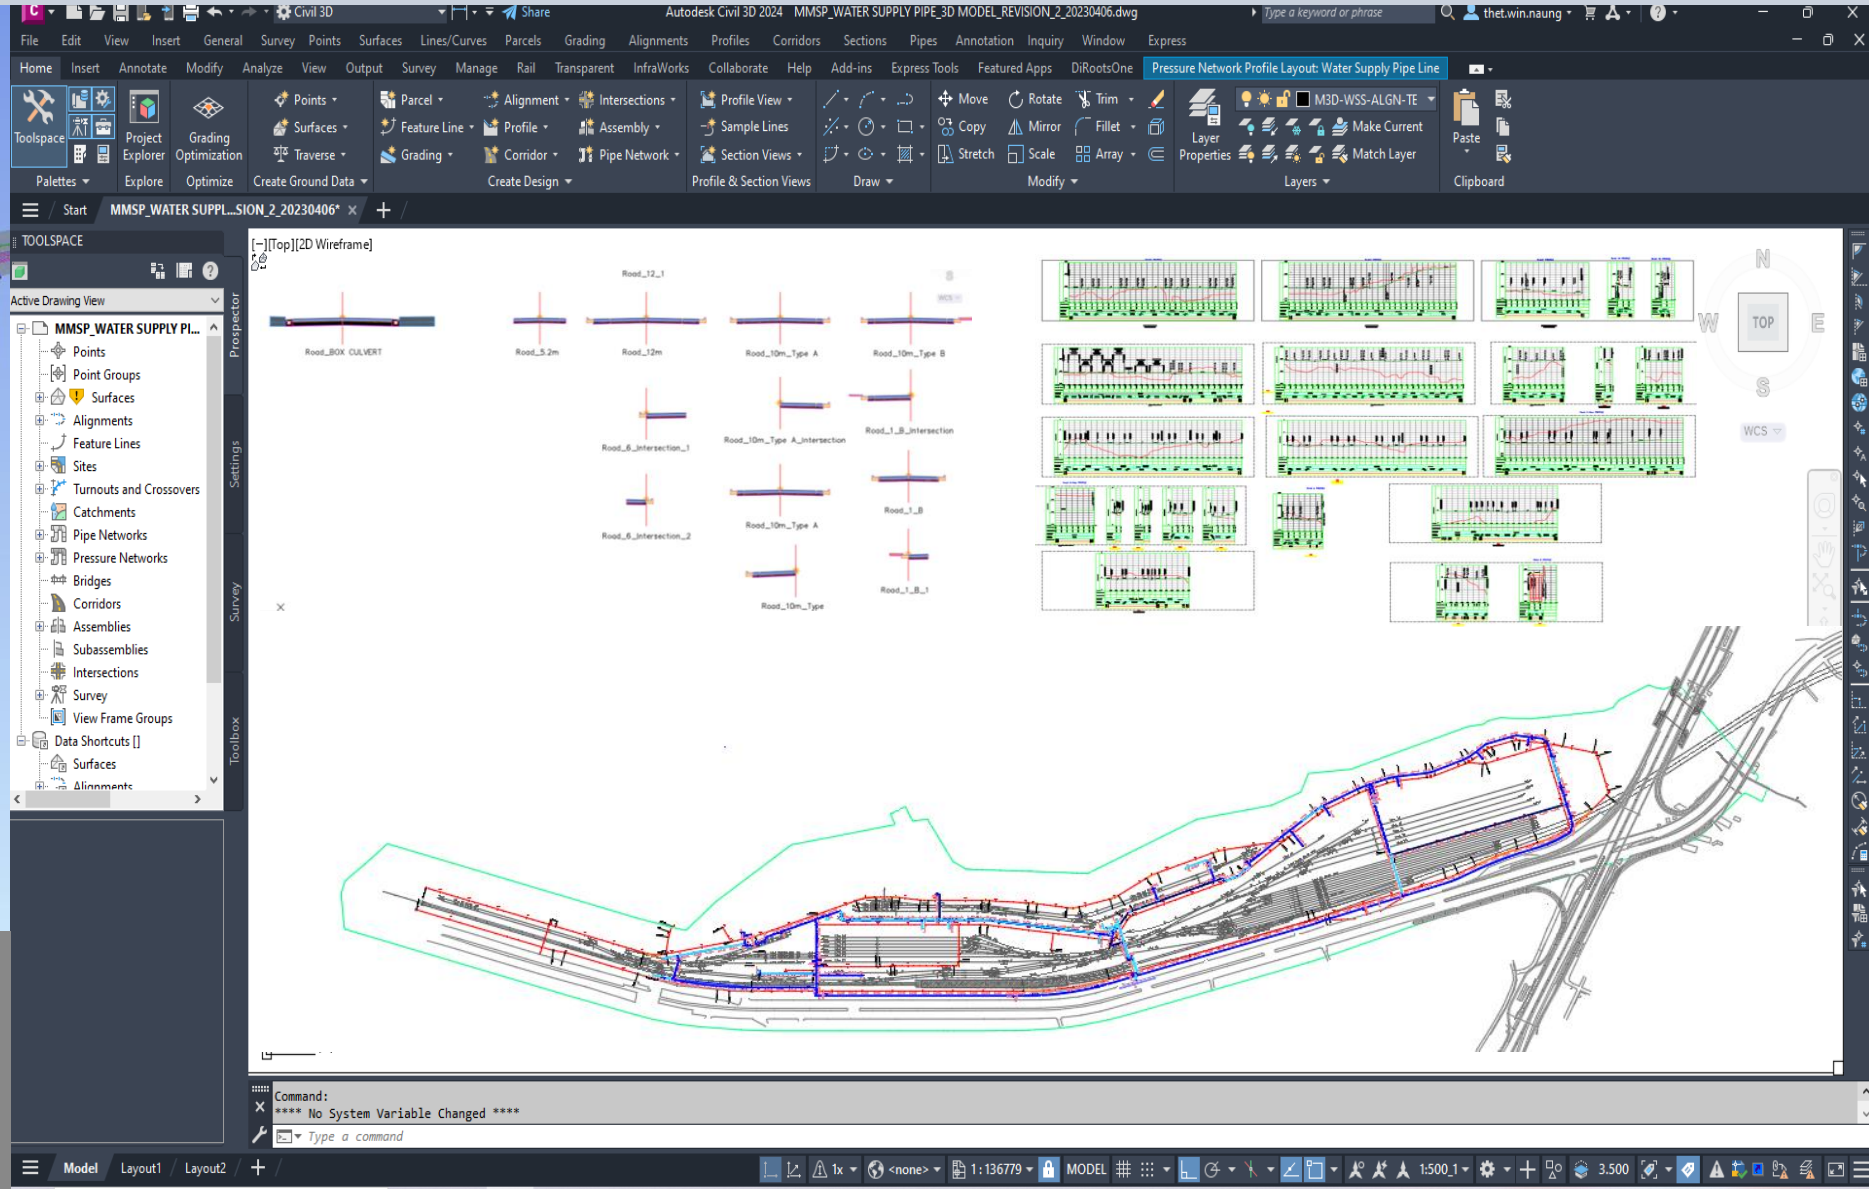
Civil 3D  Share  Autodesk Civil 3D 2024  MMSP_WATER SUPPLY PIPE_3D MODEL_REVISION_2_20230406.dwg  Type a keyword or phrase  thet.win.naung

File  Edit  View  Insert  General  Survey  Points  Surfaces  Lines/Curves  Parcels  Grading  Alignments  Profiles  Corridors  Sections  Pipes  Annotation  Inquiry  Window  Express

Home  Insert  Annotate  Modify  Analyze  View  Output  Survey  Manage  Rail  Transparent  InfraWorks  Collaborate  Help  Add-ins  Express Tools  Featured Apps  DiRootsOne  Pressure Network Profile Layout: Water Supply Pipe Line

Toolspace  Project Explorer  Grading Optimization  Points  Surfaces  Traverse  Parcel  Feature Line  Grading  Alignment  Profile  Corridor  Intersections  Assembly  Pipe Network  Profile View  Sample Lines  Section Views  Move  Rotate  Trim  Copy  Mirror  Fillet  Stretch  Scale  Array  Layer Properties  M3D-WSS-ALGN-TE  Make Current  Match Layer  Paste

Palettes  Explore  Optimize  Create Ground Data  Create Design  Profile & Section Views  Draw  Modify  Layers  Clipboard

Start  MMSP_WATER SUPPL...SION_2_20230406*

TOOLSPACE
Active Drawing View
MMSP_WATER SUPPLY PI...
Points
Point Groups
Surfaces
Alignments
Feature Lines
Sites
Turnouts and Crossovers
Catchments
Pipe Networks
Pressure Networks
Bridges
Corridors
Assemblies
Subassemblies
Intersections
Survey
View Frame Groups
Data Shortcuts []
Surfaces
Alignments

Prospector  Settings  Survey  Toolbox

[–][Top][2D Wireframe]

Road_12_1
Road_BOX CULVERT  Road_5.2m  Road_12m  Road_10m_Type A  Road_10m_Type B
Road_6_Intersection_1  Road_10m_Type A_Intersection  Road_1_B_Intersection
Road_6_Intersection_2  Road_10m_Type A  Road_1_B
Road_10m_Type  Road_1_B_1

N  W  TOP  E  S  WCS

Command:
**** No System Variable Changed ****
Type a command

Model  Layout1  Layout2  <none>  1:136779  MODEL  1:500_1  3.500